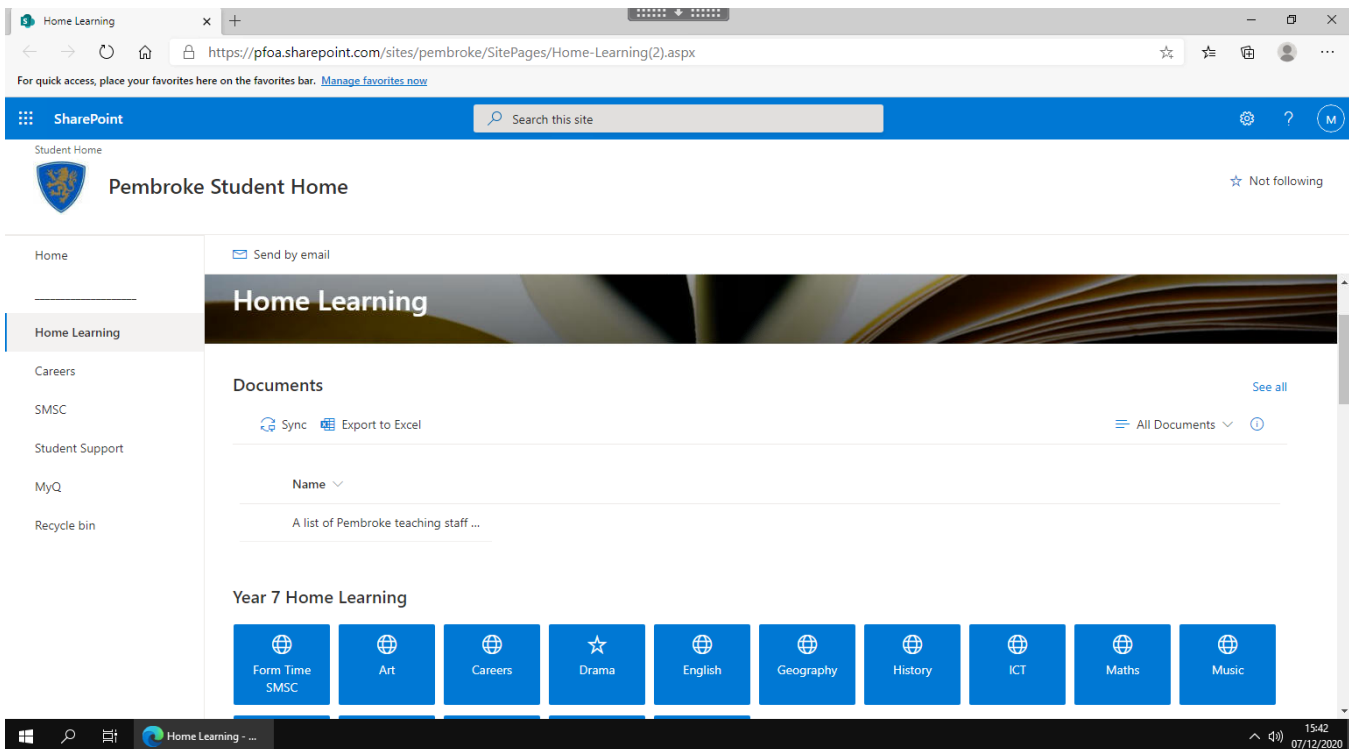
Home Learning

https://pfoa.sharepoint.com/sites/pembroke/SitePages/Home-Learning(2).aspx

For quick access, place your favorites here on the favorites bar. Manage favorites now

SharePoint

Search this site

M

Student Home

Pembroke Student Home

Not following

Home

________________

Home Learning

Careers

SMSC

Student Support

MyQ

Recycle bin

Send by email

Home Learning

Documents

See all

Sync Export to Excel

All Documents

Name

A list of Pembroke teaching staff ...

Year 7 Home Learning

Form Time SMSC

Art

Careers

Drama

English

Geography

History

ICT

Maths

Music

Home Learning - ...

15:42
07/12/2020